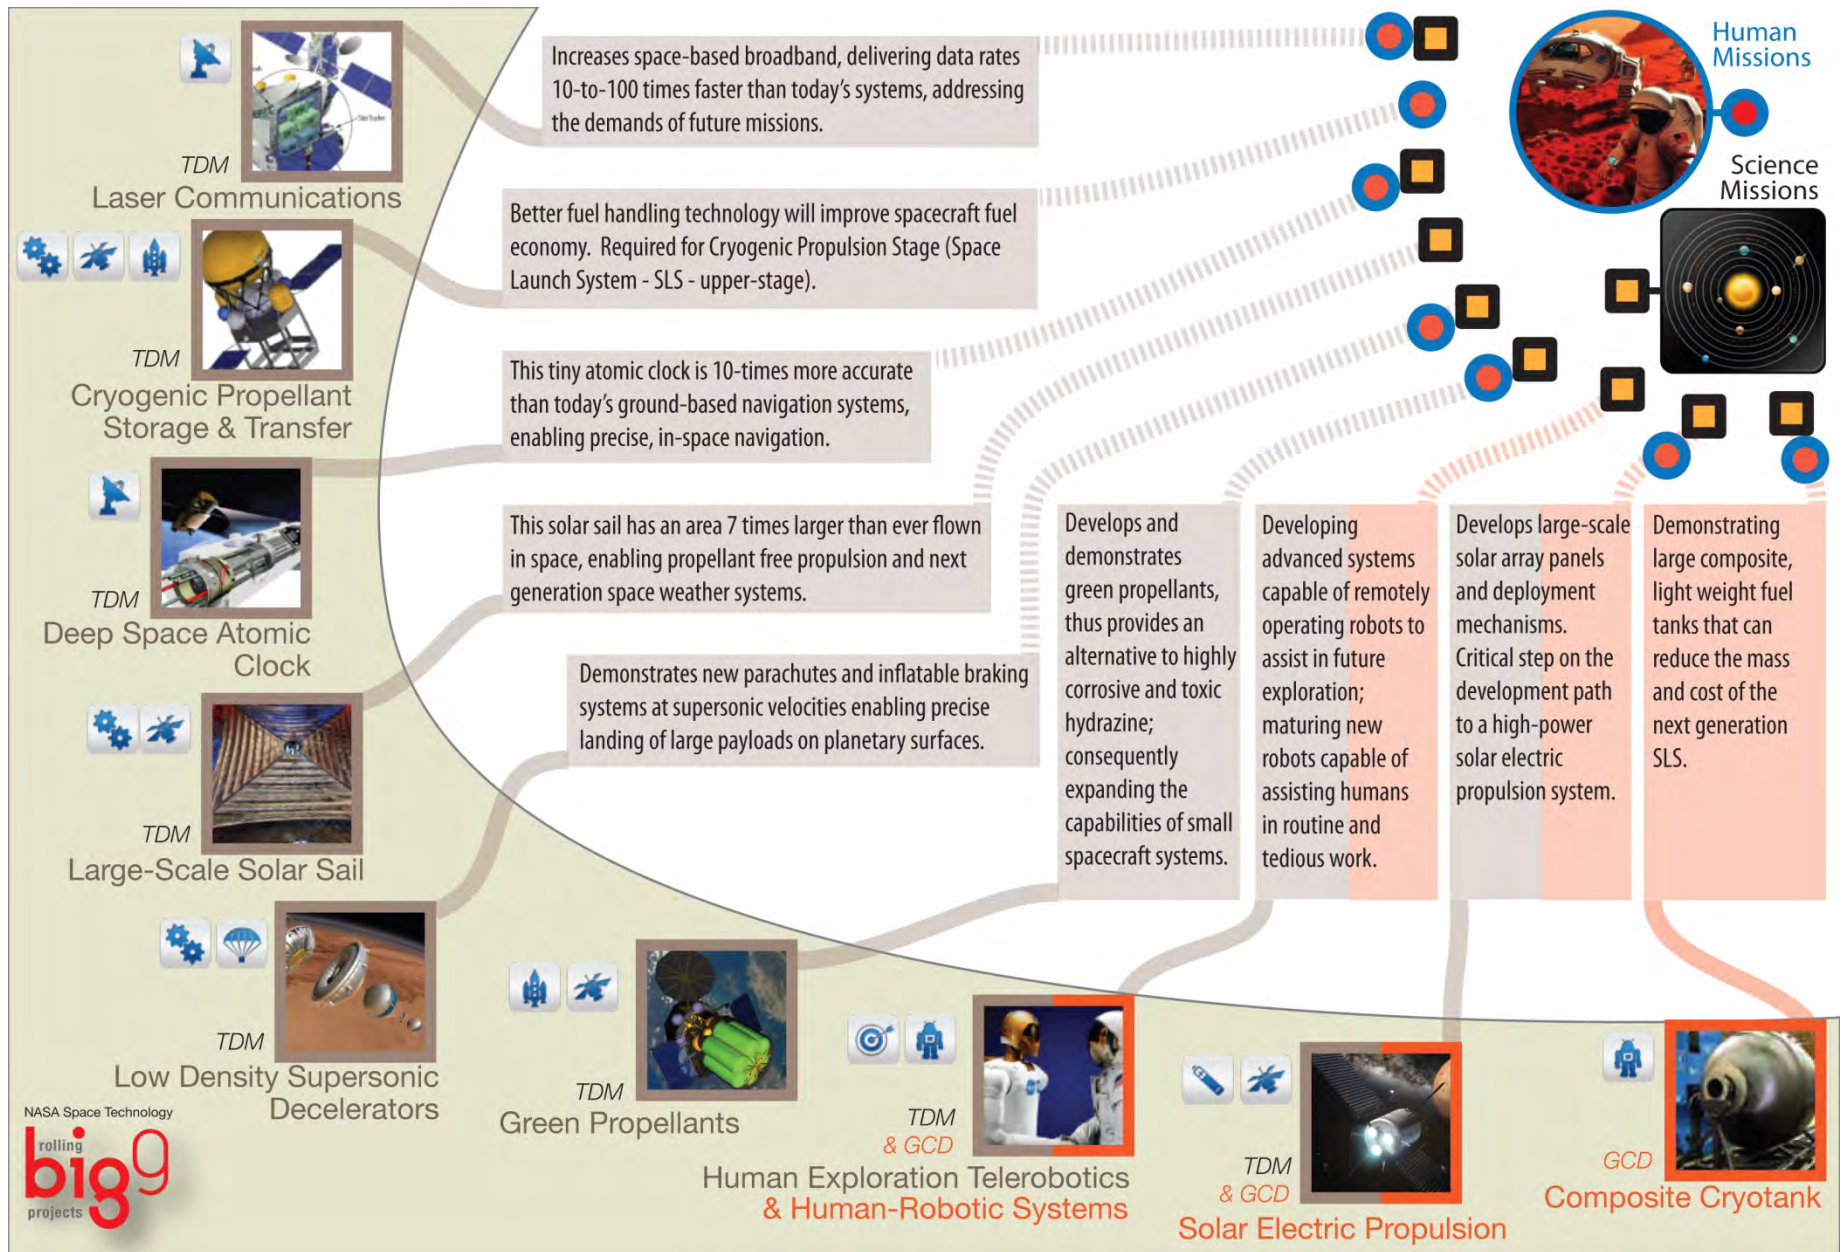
TDM
Laser Communications

Increases space-based broadband, delivering data rates 10-to-100 times faster than today's systems, addressing the demands of future missions.

Human Missions

Science Missions

TDM
Cryogenic Propellant Storage & Transfer

Better fuel handling technology will improve spacecraft fuel economy. Required for Cryogenic Propulsion Stage (Space Launch System - SLS - upper-stage).

TDM
Deep Space Atomic Clock

This tiny atomic clock is 10-times more accurate than today's ground-based navigation systems, enabling precise, in-space navigation.

TDM
Large-Scale Solar Sail

This solar sail has an area 7 times larger than ever flown in space, enabling propellant free propulsion and next generation space weather systems.

TDM
Low Density Supersonic Decelerators

Demonstrates new parachutes and inflatable braking systems at supersonic velocities enabling precise landing of large payloads on planetary surfaces.

Develops and demonstrates green propellants, thus provides an alternative to highly corrosive and toxic hydrazine; consequently expanding the capabilities of small spacecraft systems.

Developing advanced systems capable of remotely operating robots to assist in future exploration; maturing new robots capable of assisting humans in routine and tedious work.

Develops large-scale solar array panels and deployment mechanisms. Critical step on the development path to a high-power solar electric propulsion system.

Demonstrating large composite, light weight fuel tanks that can reduce the mass and cost of the next generation SLS.

NASA Space Technology
rolling big 9 projects

TDM
Green Propellants

TDM
& GCD
Human Exploration Telerobotics & Human-Robotic Systems

TDM
& GCD
Solar Electric Propulsion

GCD
Composite Cryotank